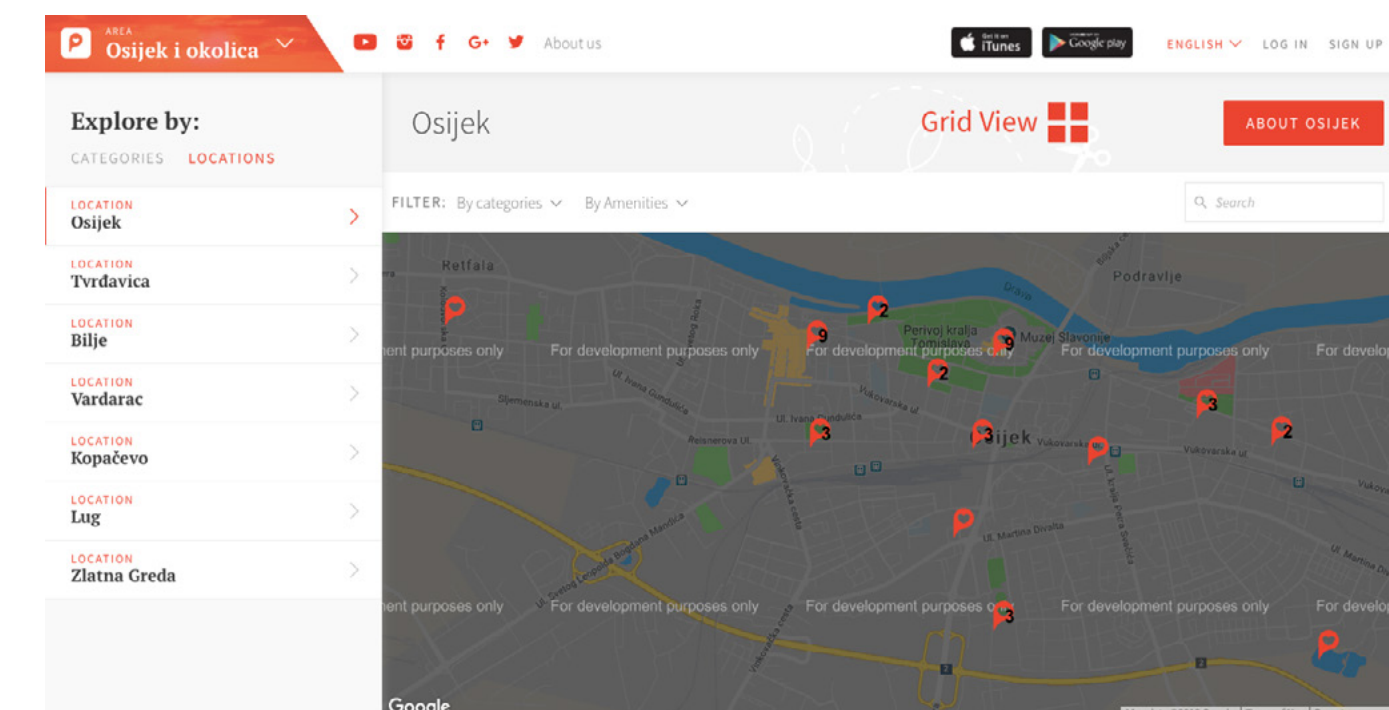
AREA
Osijek i okolica

About us

Get it on iTunes
Google play

ENGLISH
LOG IN
SIGN UP

Explore by:
CATEGORIES
LOCATIONS

LOCATION
Osijek

LOCATION
Tvrđavica

LOCATION
Bilje

LOCATION
Vardarac

LOCATION
Kopačevo

LOCATION
Lug

LOCATION
Zlatna Greda

Osijek

Grid View

ABOUT OSIJEK

FILTER: By categories By Amenities

Search

Retfala
Podravlje
Drava
Perivoj kralja Tomislava
Muzej Slavonije
Osijek
Sljemenska ul.
Ul. Ivana Gundulića
Reisnerova ul.
Vukovarska ul.
Ul. Martina Divalta
Vukovarska cesta
Ul. Svetog Leopolda Bogdana Mandića

2
9
9
2
3
3
3
2
3

ent purposes only For development purposes only For development purposes only For development purposes only For develo
ent purposes only For development purposes only For development purposes only For development purposes only For develo

Google